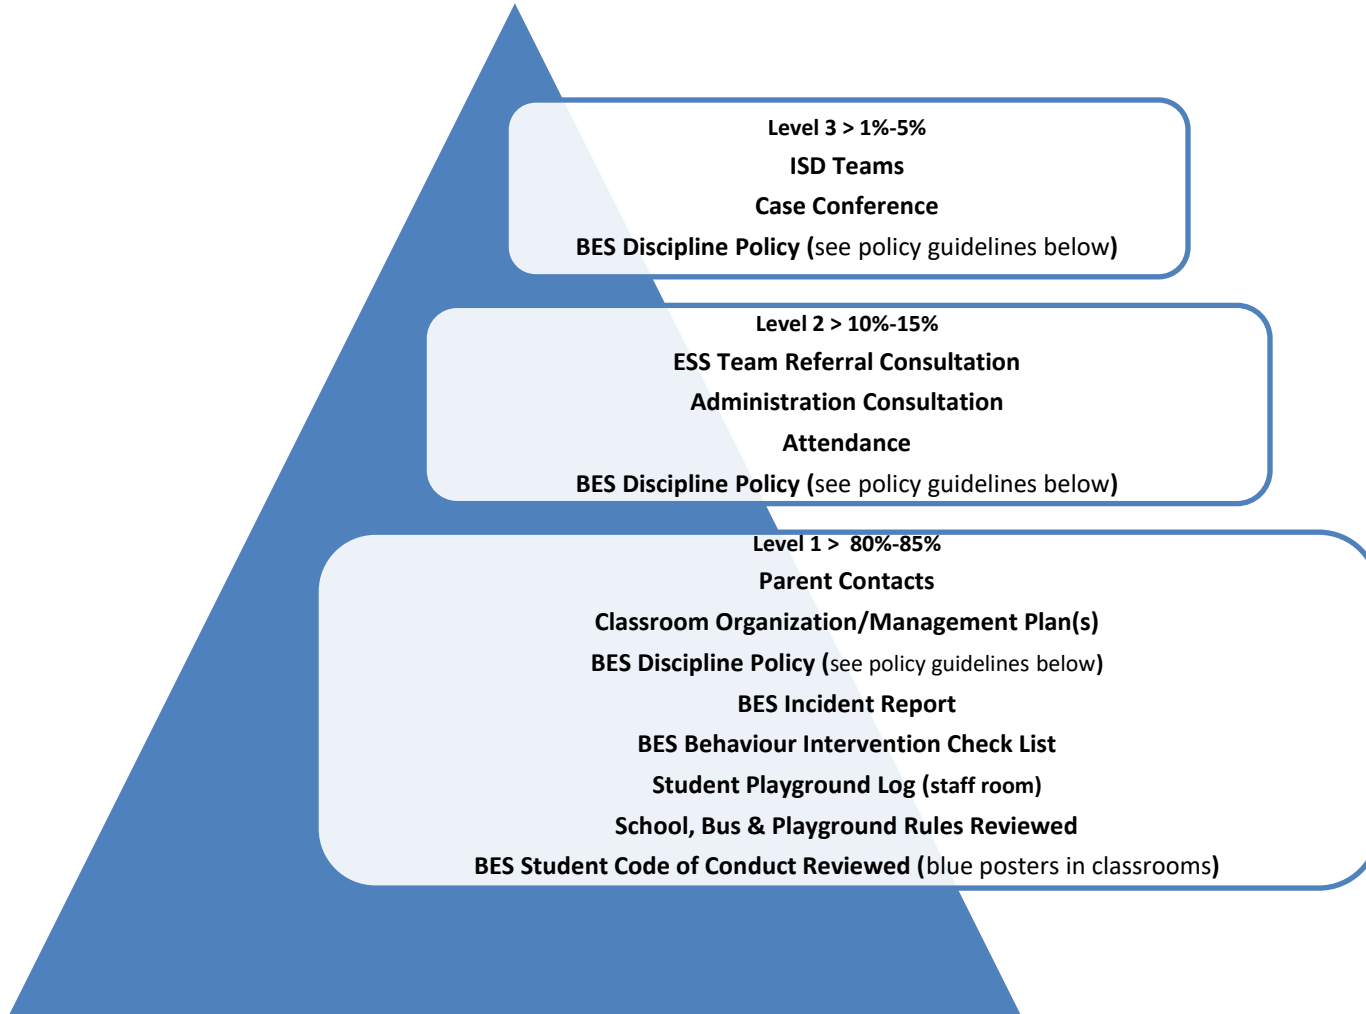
Level 3 > 1%-5%
ISD Teams
Case Conference
BES Discipline Policy (see policy guidelines below)

Level 2 > 10%-15%
ESS Team Referral Consultation
Administration Consultation
Attendance
BES Discipline Policy (see policy guidelines below)

Level 1 > 80%-85%
Parent Contacts
Classroom Organization/Management Plan(s)
BES Discipline Policy (see policy guidelines below)
BES Incident Report
BES Behaviour Intervention Check List
Student Playground Log (staff room)
School, Bus & Playground Rules Reviewed
BES Student Code of Conduct Reviewed (blue posters in classrooms)